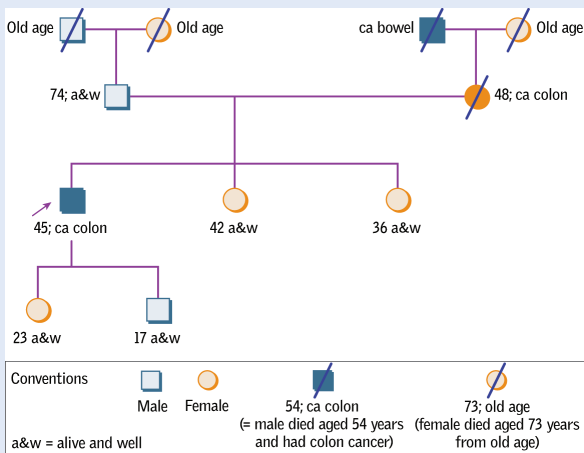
Old age

Old age

ca bowel

Old age

74; a&w

48; ca colon

45; ca colon

42 a&w

36 a&w

23 a&w

17 a&w

Conventions

Male

Female

54; ca colon
(= male died aged 54 years and had colon cancer)

73; old age
(female died aged 73 years from old age)

a&w = alive and well